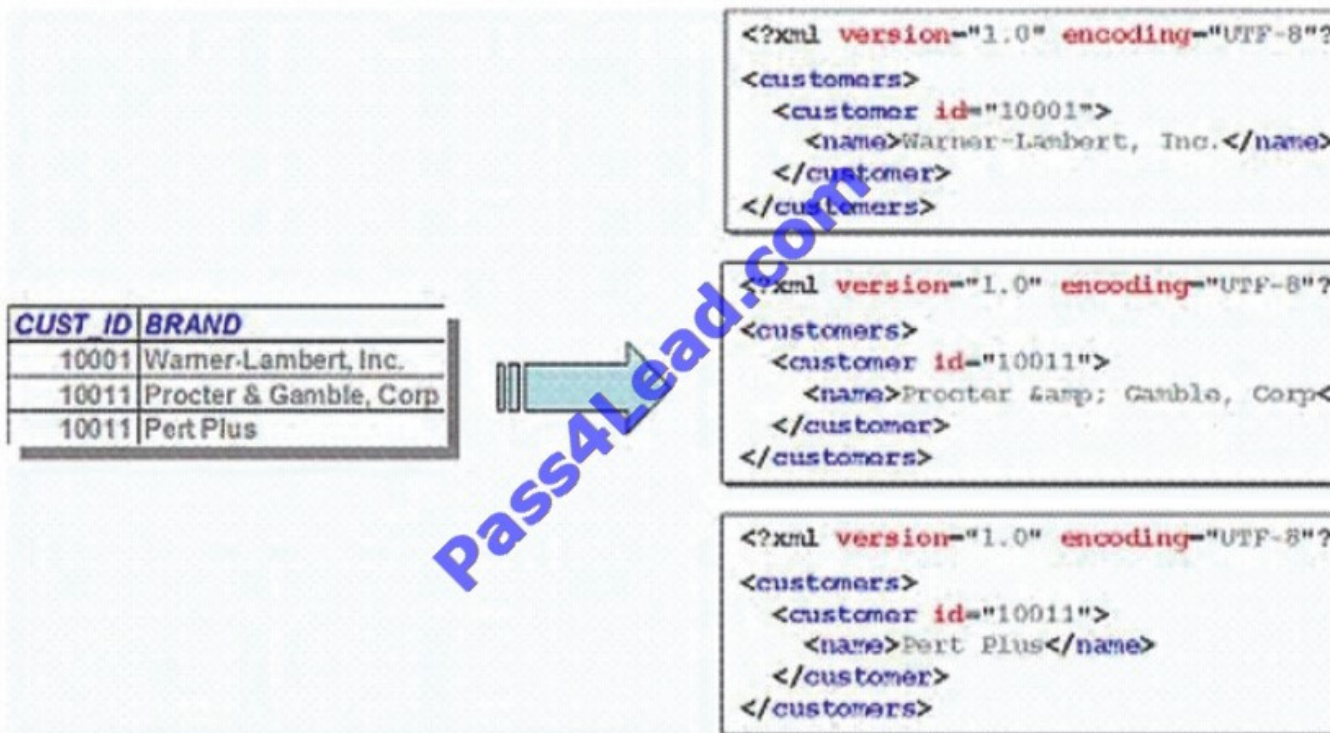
| CUST_ID | BRAND |
|---|---|
| 10001 | Warner-Lambert, Inc. |
| 10011 | Procter & Gamble, Corp |
| 10011 | Pert Plus |

<?xml version="1.0" encoding="UTF-8"?
<customers>
<customer id="10001">
<name>Warner-Lambert, Inc.</name>
</customer>
</customers>

<?xml version="1.0" encoding="UTF-8"?
<customers>
<customer id="10011">
<name>Procter &amp; Gamble, Corp<
</customer>
</customers>

<?xml version="1.0" encoding="UTF-8"?
<customers>
<customer id="10011">
<name>Pert Plus</name>
</customer>
</customers>

Pass4Lead.com